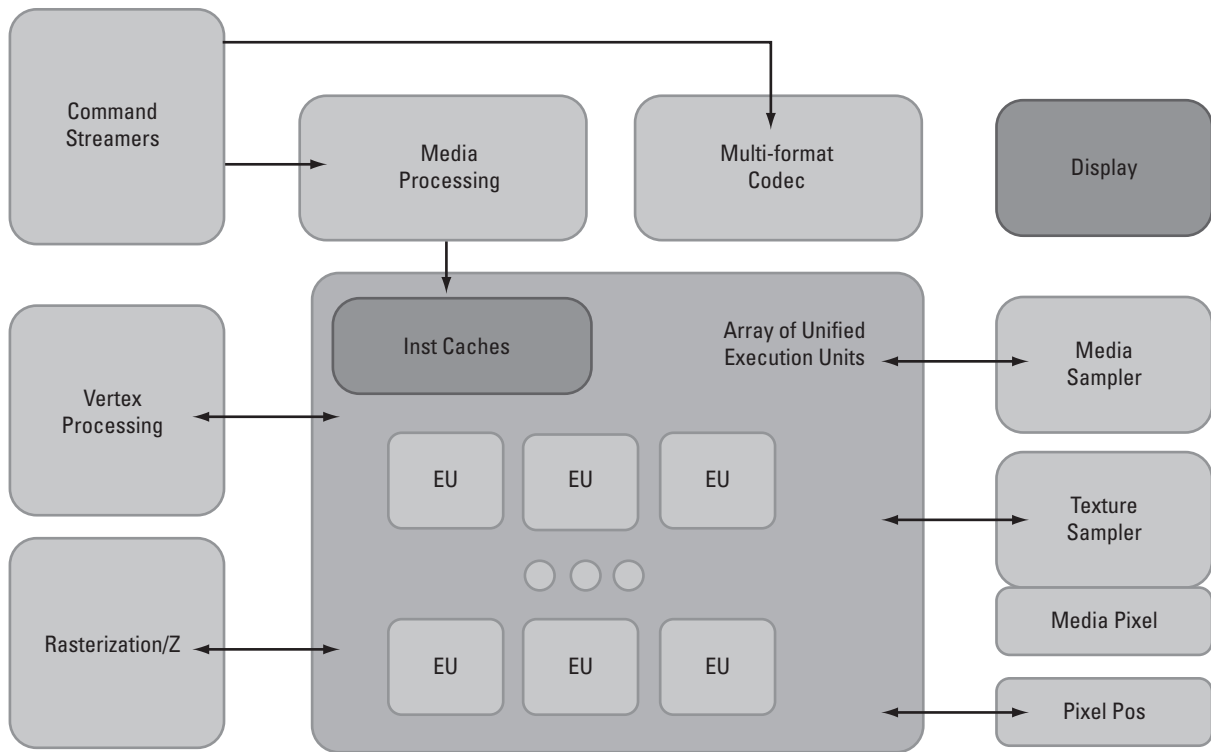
Command Streamers

Media Processing

Multi-format Codec

Display

Inst Caches

Array of Unified Execution Units

Media Sampler

Vertex Processing

EU

EU

EU

Texture Sampler

Media Pixel

Rasterization/Z

EU

EU

EU

Pixel Pos